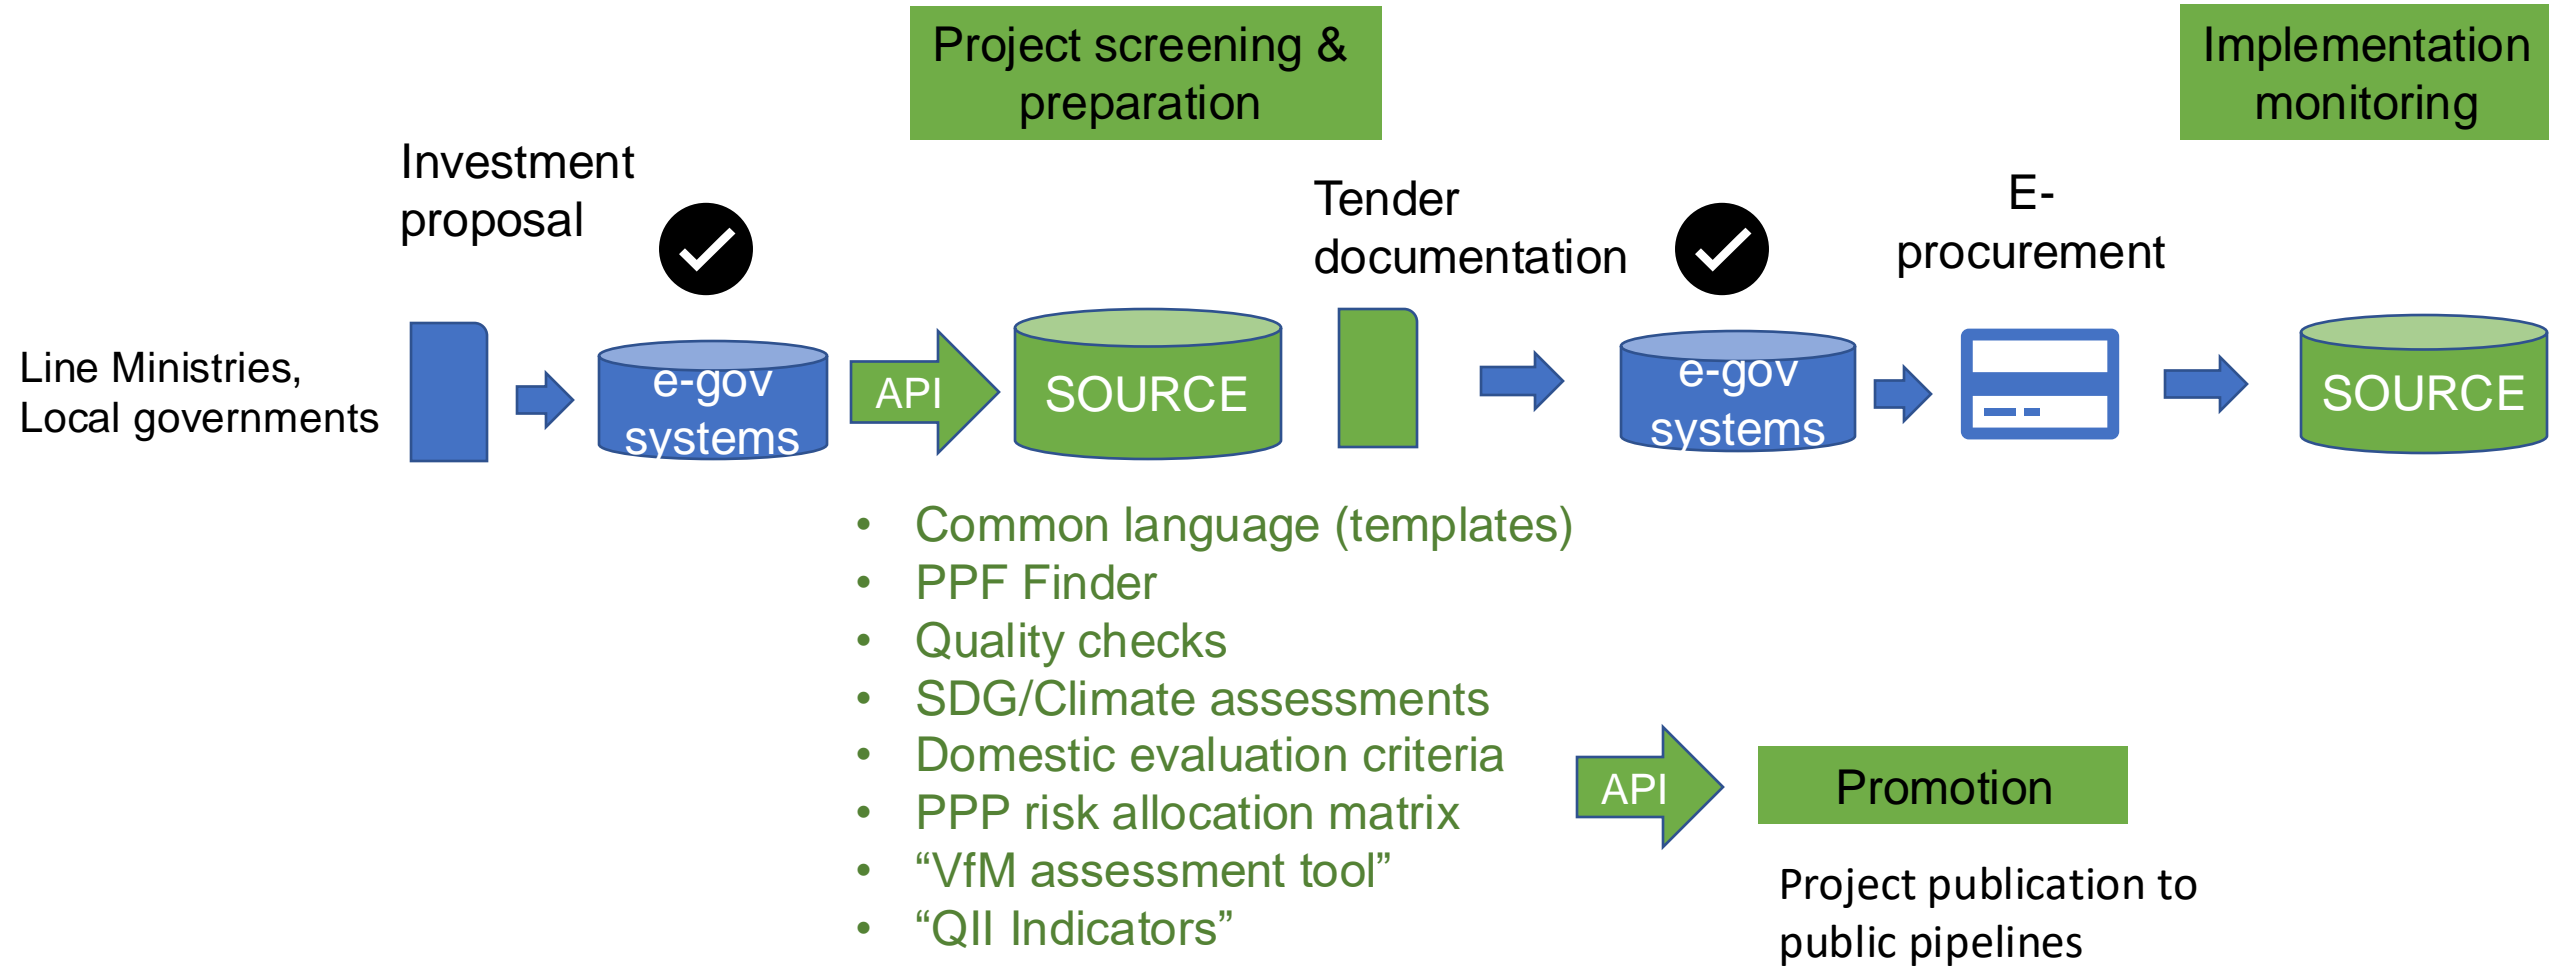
Project screening & preparation

Implementation monitoring

Investment proposal

Tender documentation

E-procurement

Line Ministries, Local governments

e-gov systems

API

SOURCE

e-gov systems

SOURCE

- Common language (templates)
- PPF Finder
- Quality checks
- SDG/Climate assessments
- Domestic evaluation criteria
- PPP risk allocation matrix
- “VfM assessment tool”
- “QII Indicators”

API

Promotion

Project publication to public pipelines